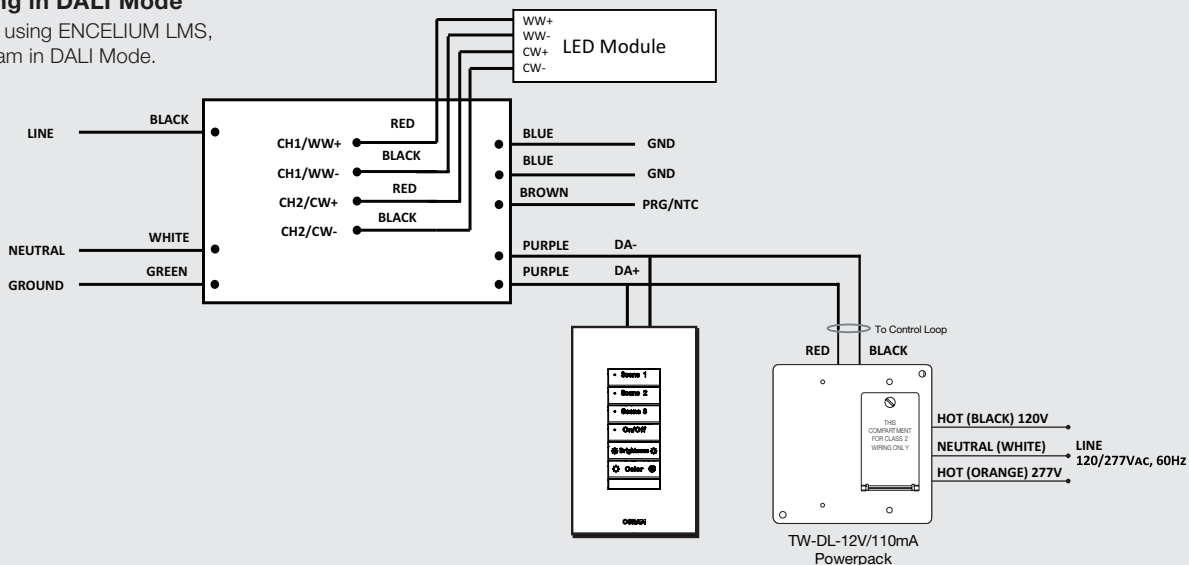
ng in DALI Mode
using ENCELIUM LMS,
am in DALI Mode.

WW+
WW-
CW+
CW-
LED Module

LINE
BLACK
NEUTRAL
WHITE
GROUND
GREEN

RED
CH1/WW+
BLACK
CH1/WW-
RED
CH2/CW+
BLACK
CH2/CW-

BLUE
GND
BLUE
GND
BROWN
PRG/NTC
PURPLE
DA-
PURPLE
DA+

To Control Loop
RED
BLACK

Scene 1
Scene 2
Scene 3
On/Off
Brightness
Color
OSRAM

THIS COMPARTMENT FOR CLASS 2 WIRING ONLY

HOT (BLACK) 120V
NEUTRAL (WHITE)
HOT (ORANGE) 277V
LINE
120/277VAC, 60Hz

TW-DL-12V/110mA
Powerpack